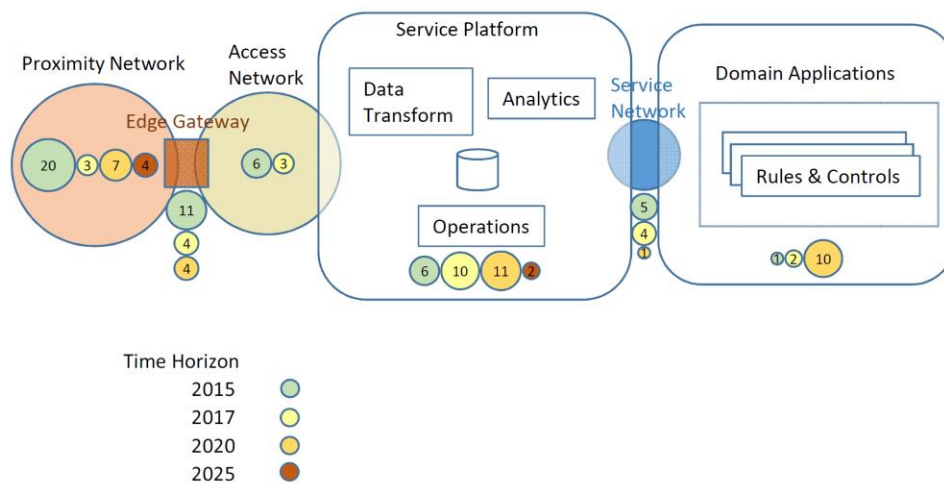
Proximity Network

Access Network

Edge Gateway

20 3 7 4

6 3

11

4

4

Service Platform

Data Transform

Analytics

Operations

6 10 11 2

Service Network

5

4

1

Domain Applications

Rules & Controls

1 2 10

Time Horizon
2015
2017
2020
2025